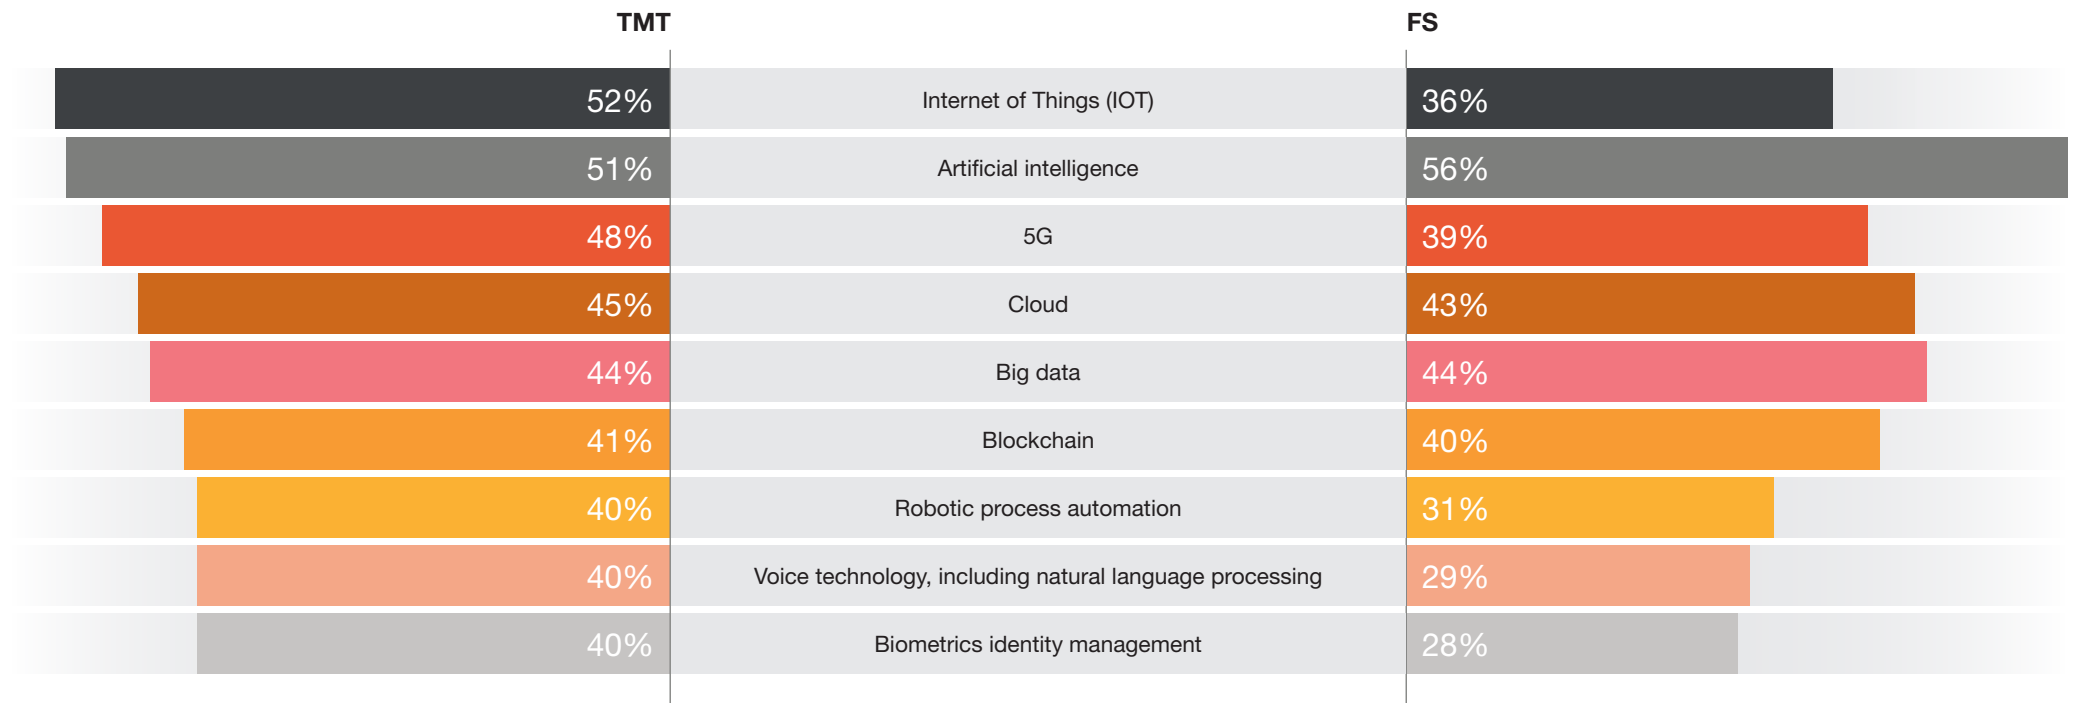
| TMT | | FS |
|---|---|---|
| 52% | Internet of Things (IOT) | 36% |
| 51% | Artificial intelligence | 56% |
| 48% | 5G | 39% |
| 45% | Cloud | 43% |
| 44% | Big data | 44% |
| 41% | Blockchain | 40% |
| 40% | Robotic process automation | 31% |
| 40% | Voice technology, including natural language processing | 29% |
| 40% | Biometrics identity management | 28% |